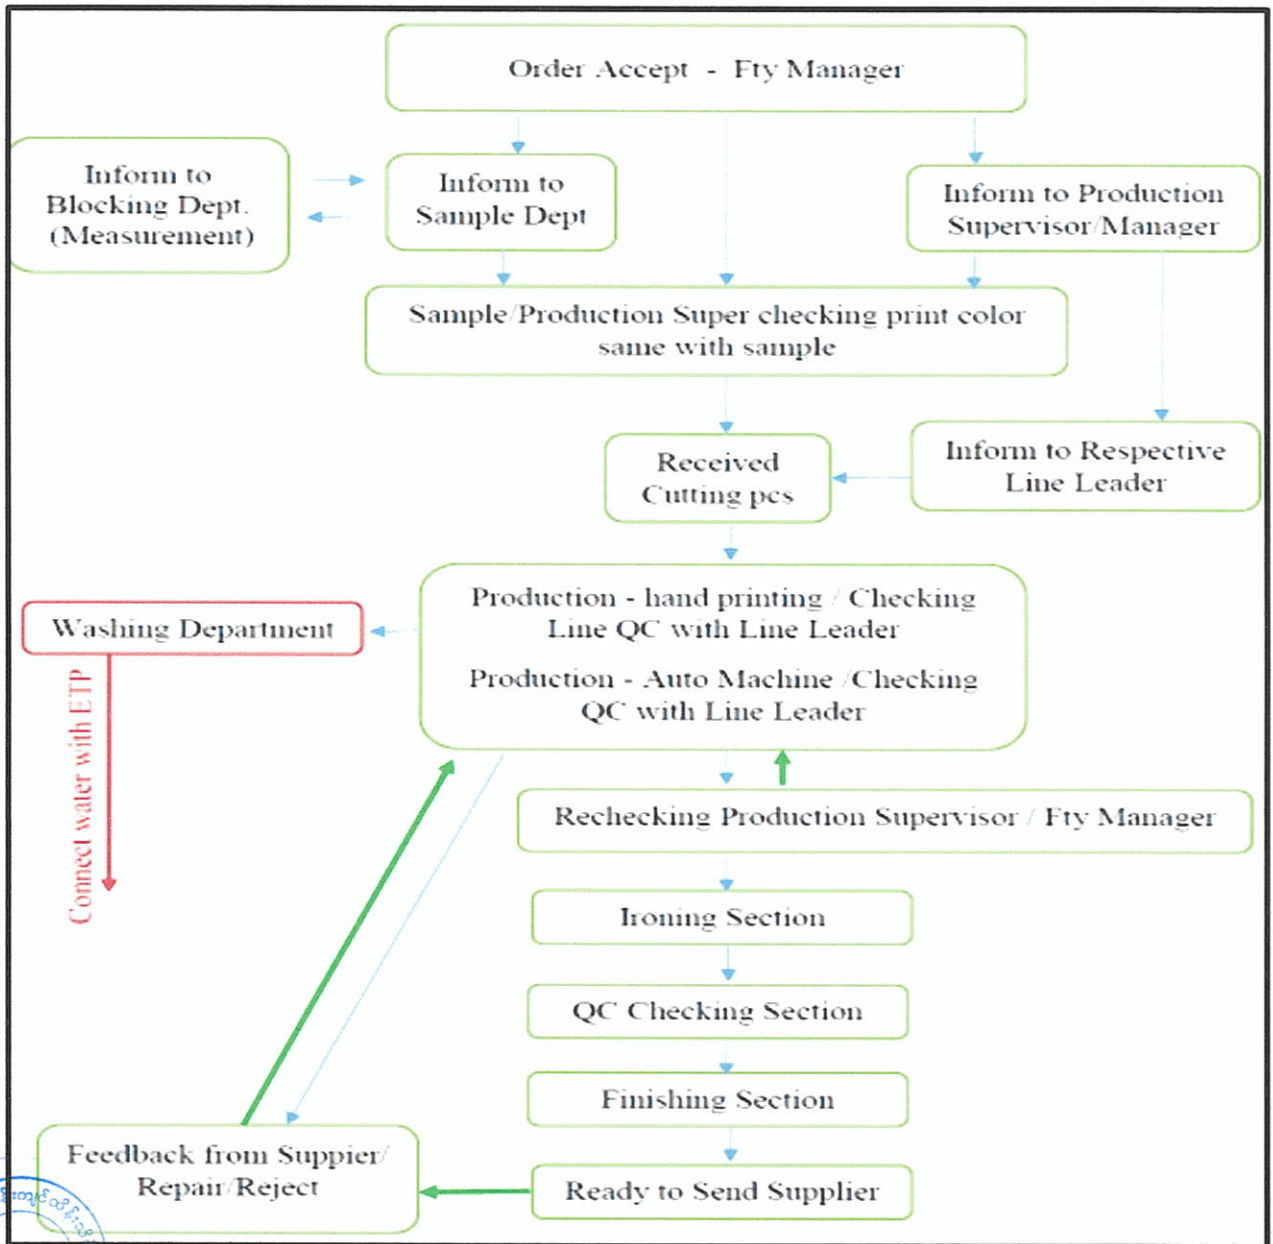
Order Accept - Fty Manager

Inform to Blocking Dept. (Measurement)

Inform to Sample Dept

Inform to Production Supervisor/Manager

Sample/Production Super checking print color same with sample

Received Cutting pcs

Inform to Respective Line Leader

Washing Department

Connect water with ETP

Production - hand printing / Checking Line QC with Line Leader

Production - Auto Machine /Checking QC with Line Leader

Rechecking Production Supervisor / Fty Manager

Ironing Section

QC Checking Section

Finishing Section

Feedback from Suppier/ Repair/Reject

Ready to Send Supplier

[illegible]